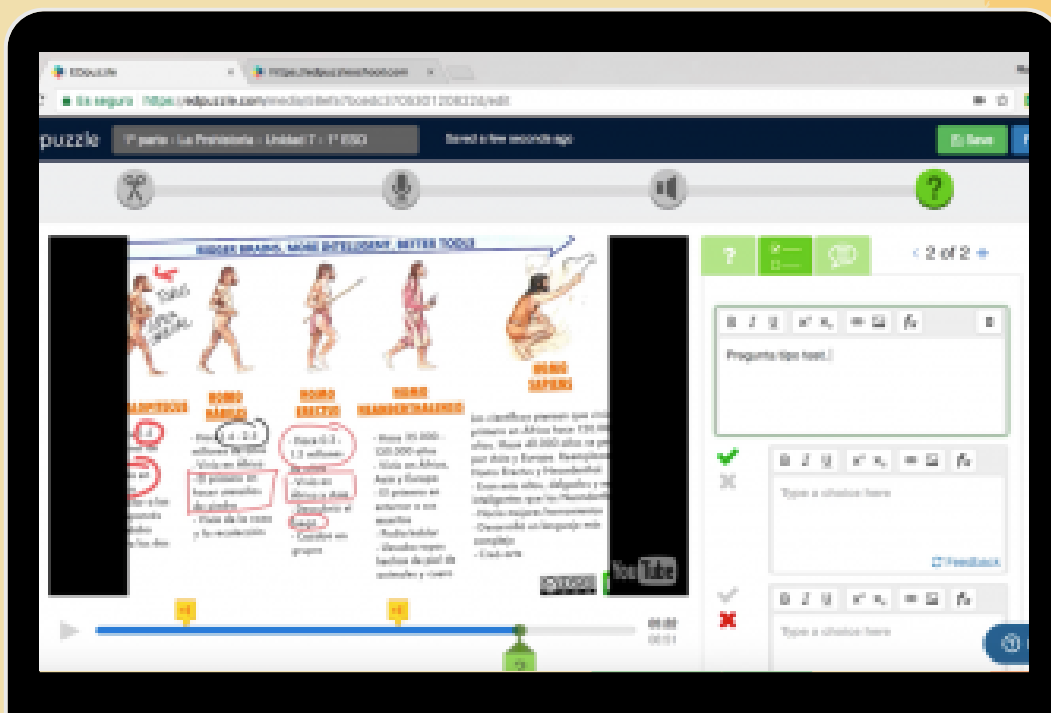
EDpuzzle

https://edpuzzleschool.com

Es seguro https://edpuzzle.com/media/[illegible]/edit

puzzle 1ª parte : La Prehistoria : Unidad 7 : 1º ESO

Saved a few seconds ago

Save

BIGGER BRAINS, MORE INTELLIGENT, BETTER TOOLS

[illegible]

HOMO HABILIS

HOMO ERECTUS

HOMO NEANDERTHALENSIS

HOMO SAPIENS

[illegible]

You Tube

2 of 2

B I U $x^2$ $x_2$

Pregunta tipo test.

B I U $x^2$ $x_2$

Type a choice here

Feedback

B I U $x^2$ $x_2$

Type a choice here